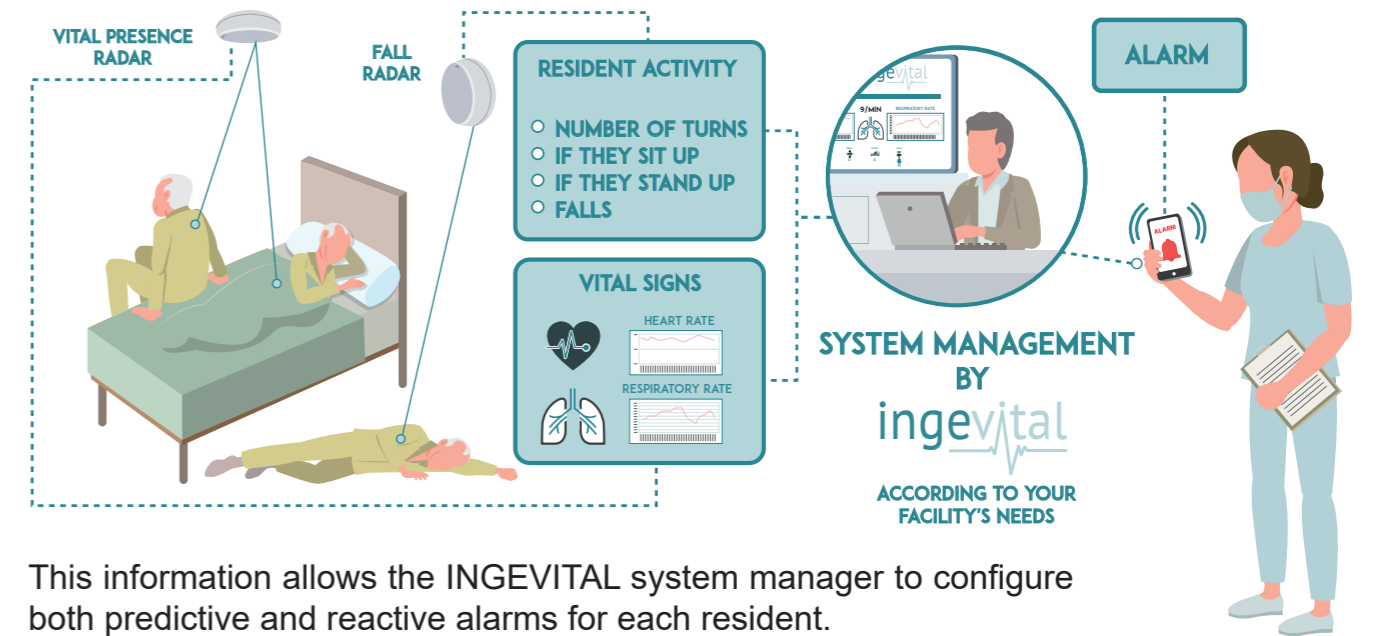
VITAL PRESENCE RADAR

FALL RADAR

RESIDENT ACTIVITY

NUMBER OF TURNS
IF THEY SIT UP
IF THEY STAND UP
FALLS

VITAL SIGNS

HEART RATE

RESPIRATORY RATE

ingevital

9/MIN

RESPIRATORY RATE

ALARM

ALARM

SYSTEM MANAGEMENT BY

ingevital

ACCORDING TO YOUR FACILITY'S NEEDS

This information allows the INGEVITAL system manager to configure both predictive and reactive alarms for each resident.